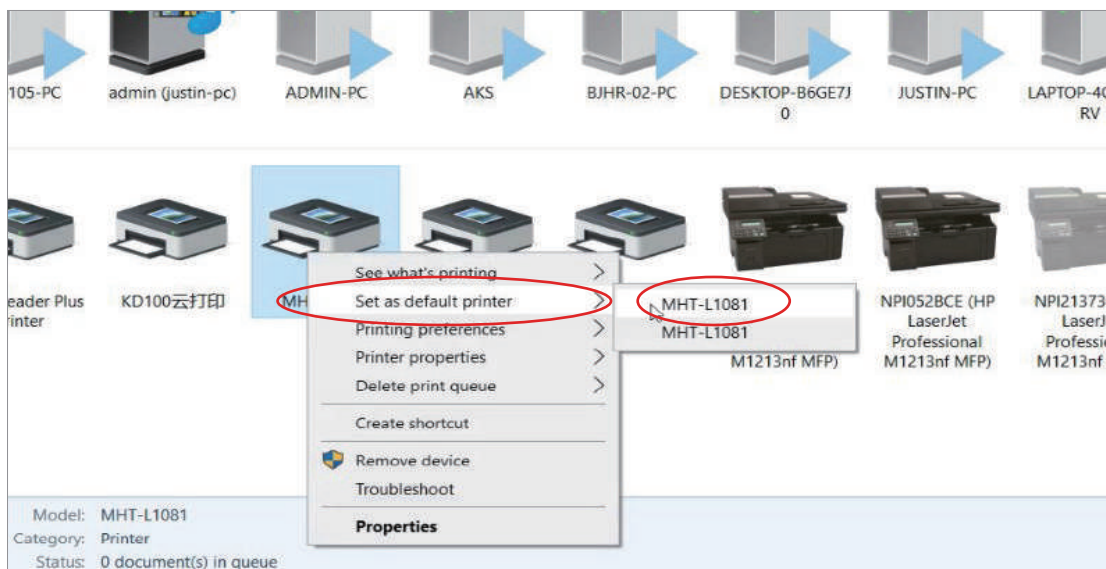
105-PC admin (justin-pc) ADMIN-PC AKS BJHR-02-PC DESKTOP-B6GE7J0 JUSTIN-PC LAPTOP-4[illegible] RV

eader Plus rinter KD100云打印 MH

See what's printing
Set as default printer
Printing preferences
Printer properties
Delete print queue
Create shortcut
Remove device
Troubleshoot
Properties

MHT-L1081
MHT-L1081

M1213nf MFP)

NPI052BCE (HP LaserJet Professional M1213nf MFP)

NPI21373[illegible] LaserJ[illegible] Professio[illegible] M1213nf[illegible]

Model: MHT-L1081
Category: Printer
Status: 0 document(s) in queue